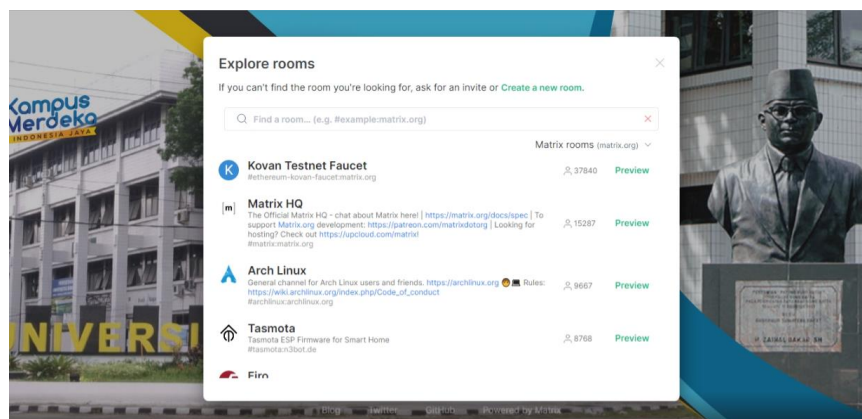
Kampus Merdeka
INDONESIA JAYA

UNIVERSI

Explore rooms

If you can't find the room you're looking for, ask for an invite or Create a new room.

Find a room... (e.g. #example:matrix.org)

Matrix rooms (matrix.org)

K Kovan Testnet Faucet
#ethereum-kovan-faucet:matrix.org
37840 Preview

[m] Matrix HQ
The Official Matrix HQ - chat about Matrix here! | https://matrix.org/docs/spec | To support Matrix.org development: https://patreon.com/matrixdotorg | Looking for hosting? Check out https://upcloud.com/matrix!
#matrix:matrix.org
15287 Preview

Arch Linux
General channel for Arch Linux users and friends. https://archlinux.org Rules: https://wiki.archlinux.org/index.php/Code_of_conduct
#archlinux:archlinux.org
9667 Preview

Tasmota
Tasmota ESP Firmware for Smart Home
#tasmota:n3bot.de
8768 Preview

Firo

Blog Twitter GitHub Powered by Matrix